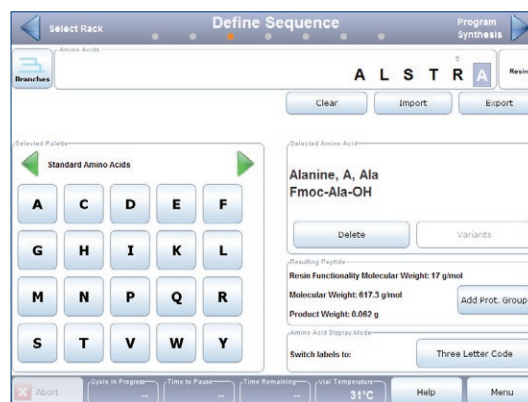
Select Rack

Define Sequence

Program Synthesis

Amino Acids

Branches

5

A L S T R A

Resin

Clear

Import

Export

Selected Palette

Standard Amino Acids

| A | C | D | E | F |
|---|---|---|---|---|
| G | H | I | K | L |
| M | N | P | Q | R |
| S | T | V | W | Y |

Selected Amino Acid

Alanine, A, Ala

Fmoc-Ala-OH

Delete

Variants

Resulting Peptide

Resin Functionality Molecular Weight: 17 g/mol

Molecular Weight: 617.3 g/mol

Add Prot. Group

Product Weight: 0.062 g

Amino Acid Display Mode

Switch labels to:

Three Letter Code

Abort

Cycle in Progress

--

Time to Pause

--

Time Remaining

--

Vial Temperature

31°C

Help

Menu